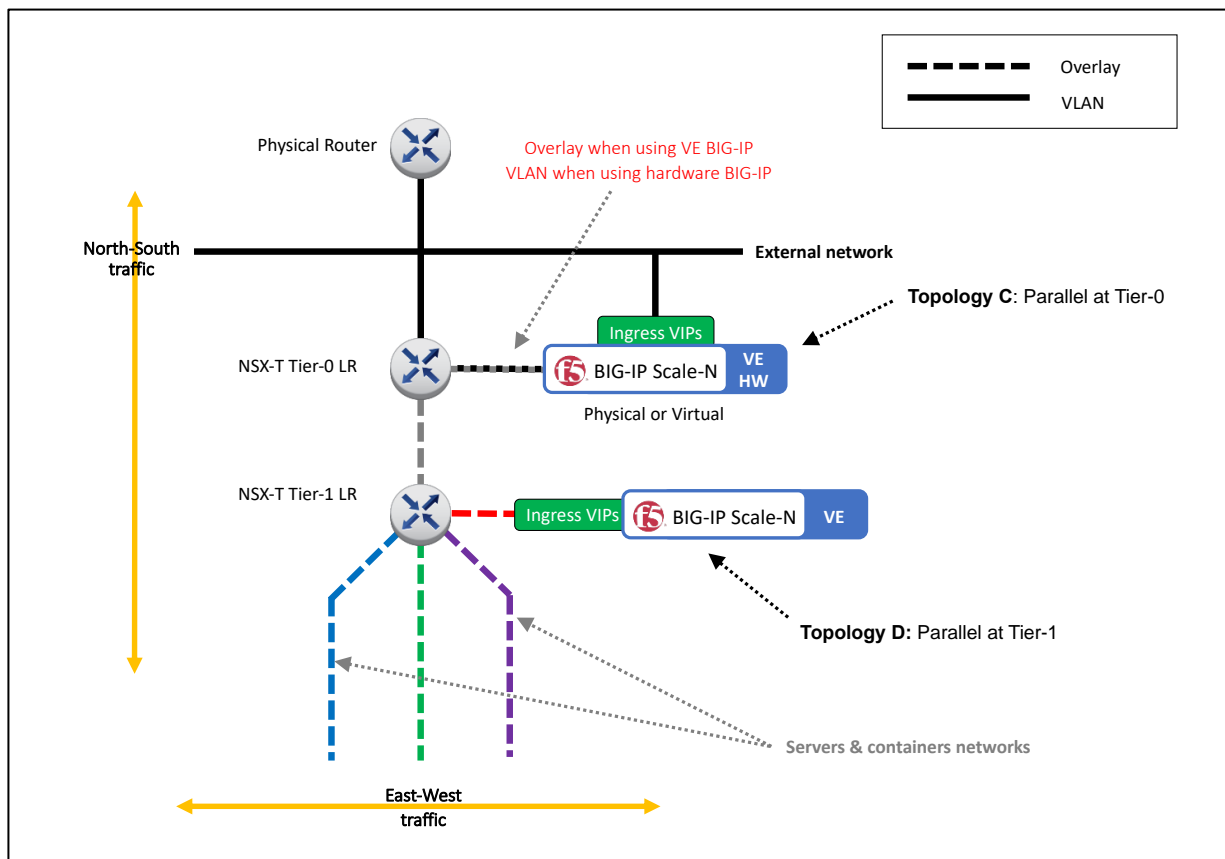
Overlay
VLAN

Physical Router

Overlay when using VE BIG-IP
VLAN when using hardware BIG-IP

North-South traffic

External network

Topology C: Parallel at Tier-0

Ingress VIPs

NSX-T Tier-0 LR

f5 BIG-IP Scale-N VE HW

Physical or Virtual

NSX-T Tier-1 LR

Ingress VIPs

f5 BIG-IP Scale-N VE

Topology D: Parallel at Tier-1

Servers & containers networks

East-West traffic